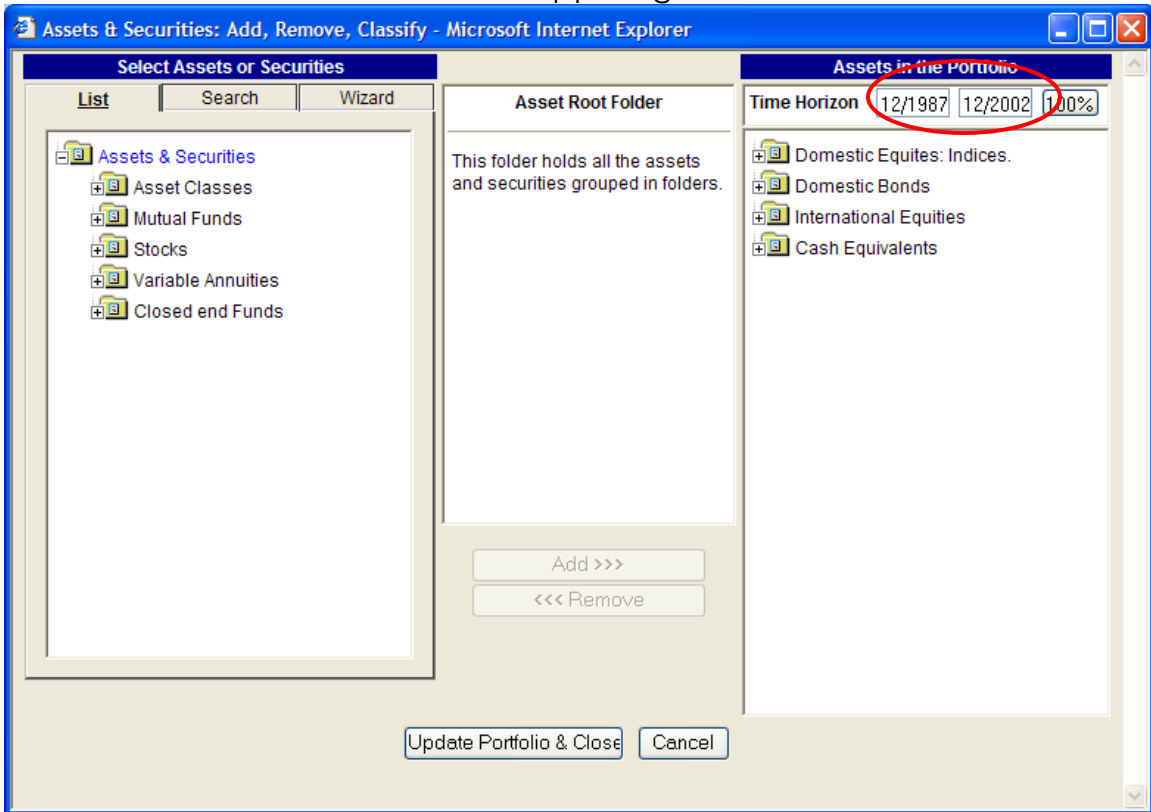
Assets & Securities: Add, Remove, Classify - Microsoft Internet Explorer

Select Assets or Securities

List | Search | Wizard

Assets & Securities
Asset Classes
Mutual Funds
Stocks
Variable Annuities
Closed end Funds

Asset Root Folder

This folder holds all the assets and securities grouped in folders.

Add >>>
<<< Remove

Assets in the Portfolio

Time Horizon 12/1987 12/2002 100%

Domestic Equites: Indices.
Domestic Bonds
International Equities
Cash Equivalents

Update Portfolio & Close Cancel